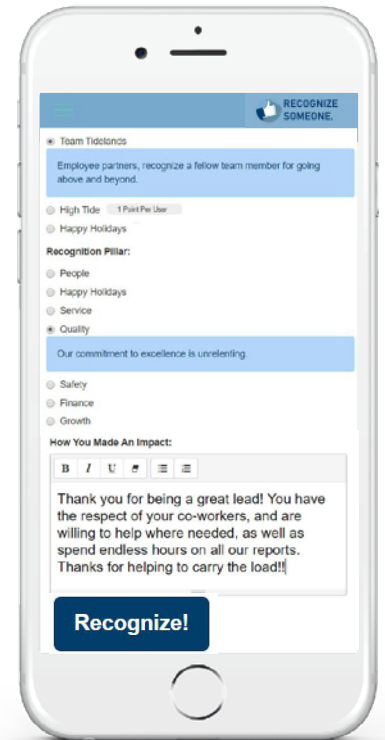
RECOGNIZE SOMEONE.

Team Tidelands

Employee partners, recognize a fellow team member for going above and beyond.

High Tide 1 Point Per User

Happy Holidays

Recognition Pillar:

People

Happy Holidays

Service

Quality

Our commitment to excellence is unrelenting.

Safety

Finance

Growth

How You Made An Impact:

B I U

Thank you for being a great lead! You have the respect of your co-workers, and are willing to help where needed, as well as spend endless hours on all our reports. Thanks for helping to carry the load!!

Recognize!